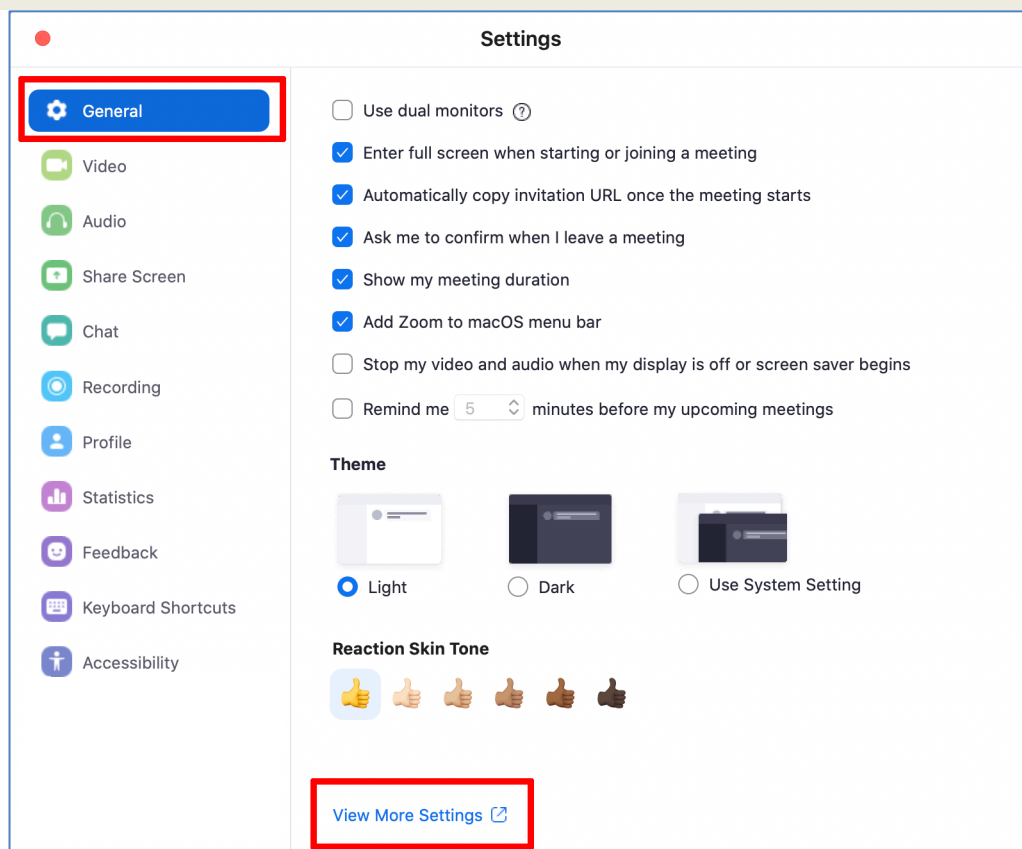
Settings

General
Video
Audio
Share Screen
Chat
Recording
Profile
Statistics
Feedback
Keyboard Shortcuts
Accessibility

Use dual monitors ?
Enter full screen when starting or joining a meeting
Automatically copy invitation URL once the meeting starts
Ask me to confirm when I leave a meeting
Show my meeting duration
Add Zoom to macOS menu bar
Stop my video and audio when my display is off or screen saver begins
Remind me 5 minutes before my upcoming meetings

Theme

Light
Dark
Use System Setting

Reaction Skin Tone

View More Settings